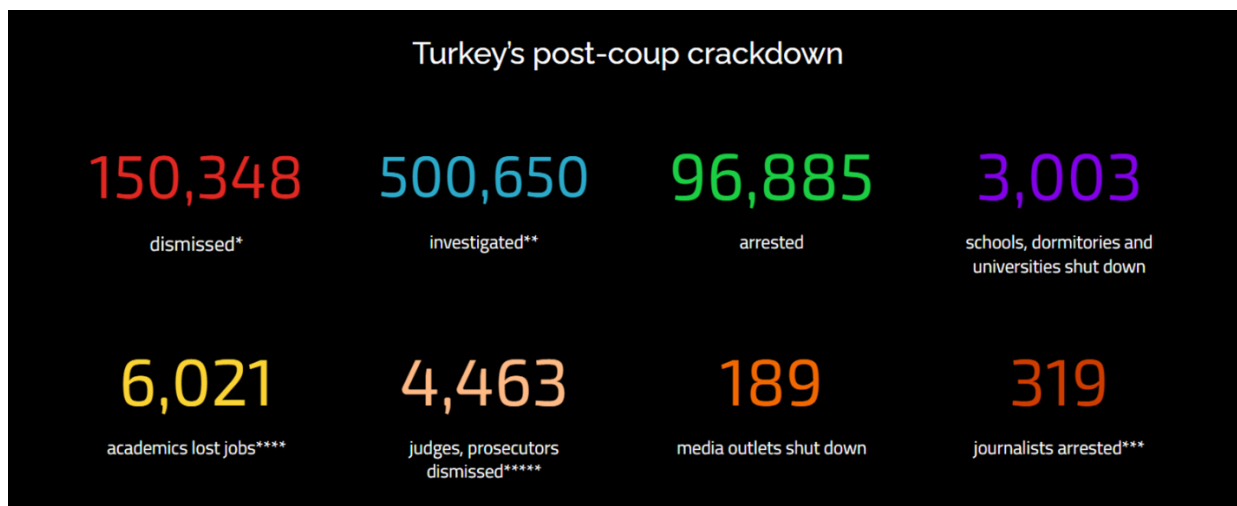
Turkey's post-coup crackdown

150,348
dismissed*

500,650
investigated**

96,885
arrested

3,003
schools, dormitories and universities shut down

6,021
academics lost jobs****

4,463
judges, prosecutors dismissed*****

189
media outlets shut down

319
journalists arrested***